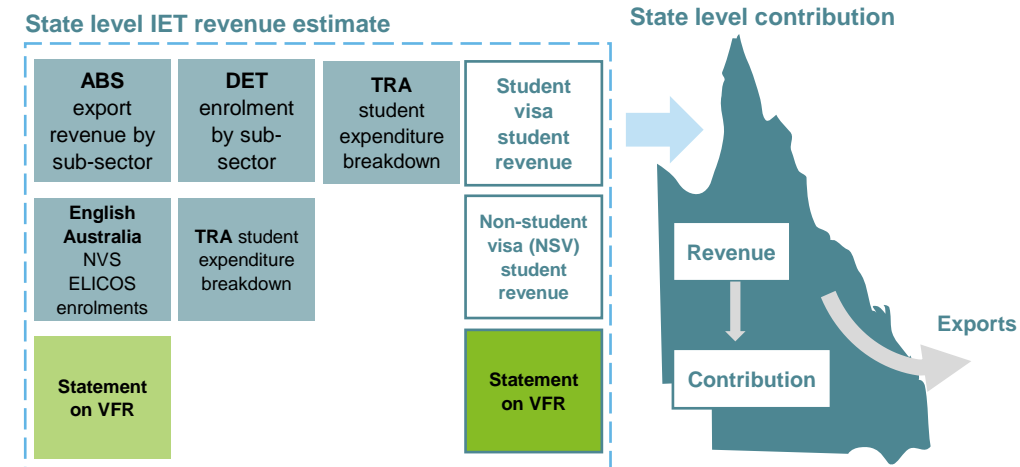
State level IET revenue estimate

ABS export revenue by sub-sector

DET enrolment by sub-sector

TRA student expenditure breakdown

Student visa student revenue

English Australia NVS ELICOS enrolments

TRA student expenditure breakdown

Non-student visa (NSV) student revenue

Statement on VFR

Statement on VFR

State level contribution

Revenue

Contribution

Exports